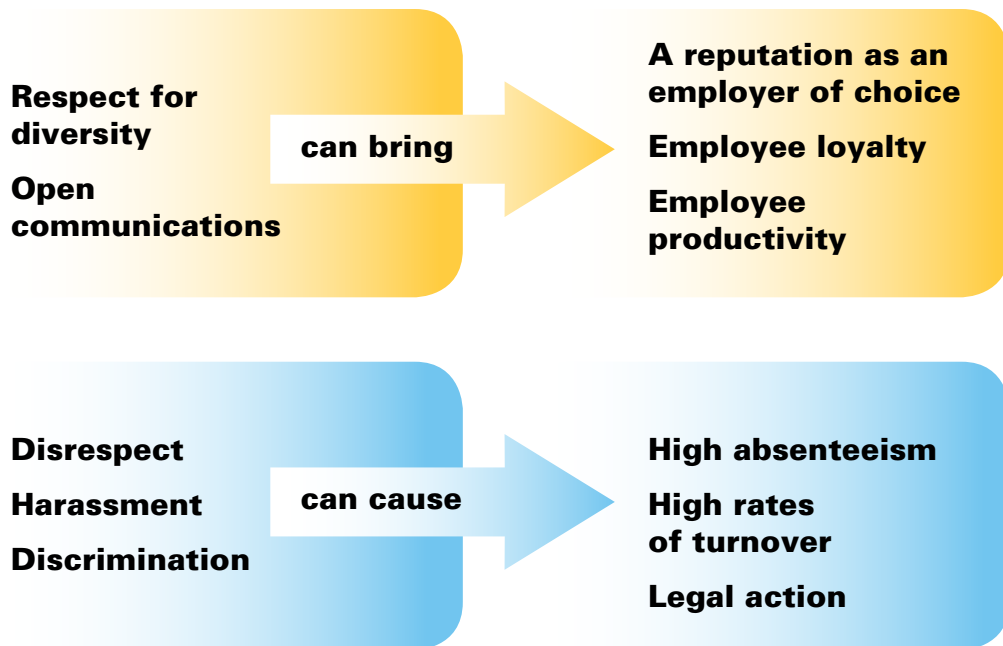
Respect for diversity

Open communications

can bring

A reputation as an employer of choice

Employee loyalty

Employee productivity

Disrespect

Harassment

Discrimination

can cause

High absenteeism

High rates of turnover

Legal action